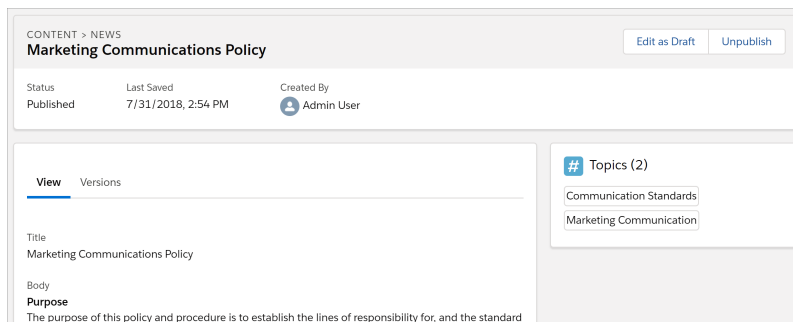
CONTENT > NEWS
Marketing Communications Policy

Edit as Draft
Unpublish

Status
Published

Last Saved
7/31/2018, 2:54 PM

Created By
Admin User

View
Versions

Title
Marketing Communications Policy

Body
Purpose
The purpose of this policy and procedure is to establish the lines of responsibility for, and the standard

Topics (2)
Communication Standards
Marketing Communication